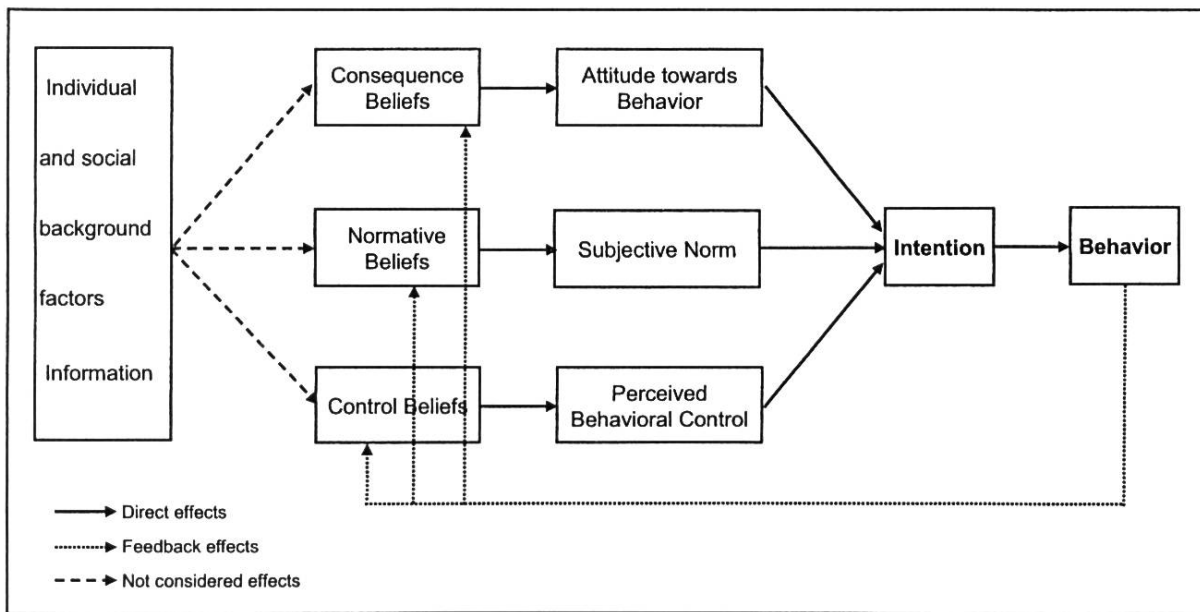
Individual

and social

background

factors

Information

Consequence Beliefs

Attitude towards Behavior

Normative Beliefs

Subjective Norm

Control Beliefs

Perceived Behavioral Control

Intention

Behavior

Direct effects

Feedback effects

Not considered effects